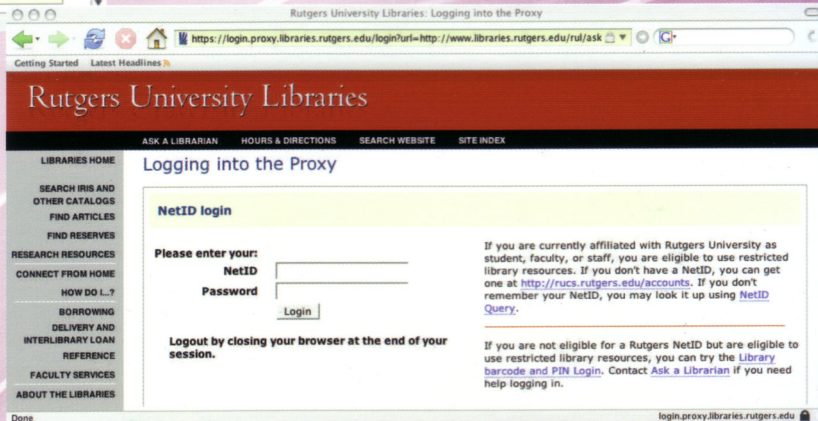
Rutgers University Libraries: Logging into the Proxy

https://login.proxy.libraries.rutgers.edu/login?url=http://www.libraries.rutgers.edu/rul/ask

G

Getting Started Latest Headlines

Rutgers University Libraries

ASK A LIBRARIAN HOURS & DIRECTIONS SEARCH WEBSITE SITE INDEX

LIBRARIES HOME

SEARCH IRIS AND OTHER CATALOGS

FIND ARTICLES

FIND RESERVES

RESEARCH RESOURCES

CONNECT FROM HOME

HOW DO I...?

BORROWING

DELIVERY AND INTERLIBRARY LOAN

REFERENCE

FACULTY SERVICES

ABOUT THE LIBRARIES

Logging into the Proxy

NetID login

Please enter your:

NetID

Password

Login

Logout by closing your browser at the end of your session.

If you are currently affiliated with Rutgers University as student, faculty, or staff, you are eligible to use restricted library resources. If you don't have a NetID, you can get one at http://rucs.rutgers.edu/accounts. If you don't remember your NetID, you may look it up using NetID Query.

If you are not eligible for a Rutgers NetID but are eligible to use restricted library resources, you can try the Library barcode and PIN Login. Contact Ask a Librarian if you need help logging in.

Done

login.proxy.libraries.rutgers.edu